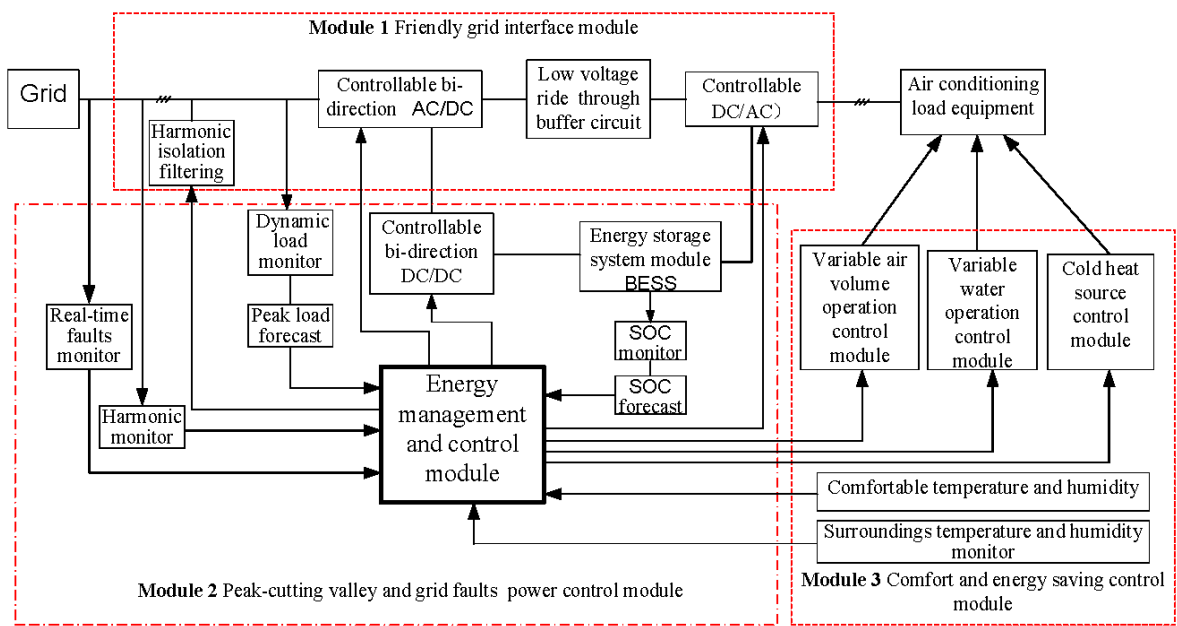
**Module 1** Friendly grid interface module

Grid

Controllable bi-direction AC/DC

Low voltage ride through buffer circuit

Controllable DC/AC）

Air conditioning load equipment

Harmonic isolation filtering

Dynamic load monitor

Controllable bi-direction DC/DC

Energy storage system module BESS

Variable air volume operation control module

Variable water operation control module

Cold heat source control module

Real-time faults monitor

Peak load forecast

SOC monitor

Energy management and control module

SOC forecast

Harmonic monitor

Comfortable temperature and humidity

Surroundings temperature and humidity monitor

**Module 2** Peak-cutting valley and grid faults power control module

**Module 3** Comfort and energy saving control module